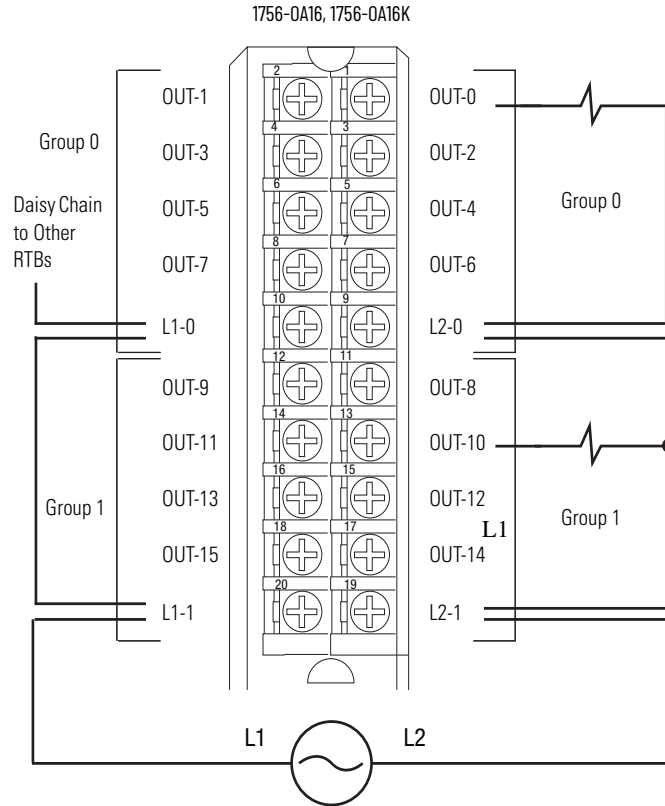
1756-OA16, 1756-OA16K

Group 0

Daisy Chain to Other RTBs

Group 1

| | | | |
|---|---|---|---|
| OUT-1 | 2 | 1 | OUT-0 |
| OUT-3 | 4 | 3 | OUT-2 |
| OUT-5 | 6 | 5 | OUT-4 |
| OUT-7 | 8 | 7 | OUT-6 |
| L1-0 | 10 | 9 | L2-0 |
| OUT-9 | 12 | 11 | OUT-8 |
| OUT-11 | 14 | 13 | OUT-10 |
| OUT-13 | 16 | 15 | OUT-12 |
| OUT-15 | 18 | 17 | OUT-14 |
| L1-1 | 20 | 19 | L2-1 |

Group 0

L1

Group 1

L1

L2